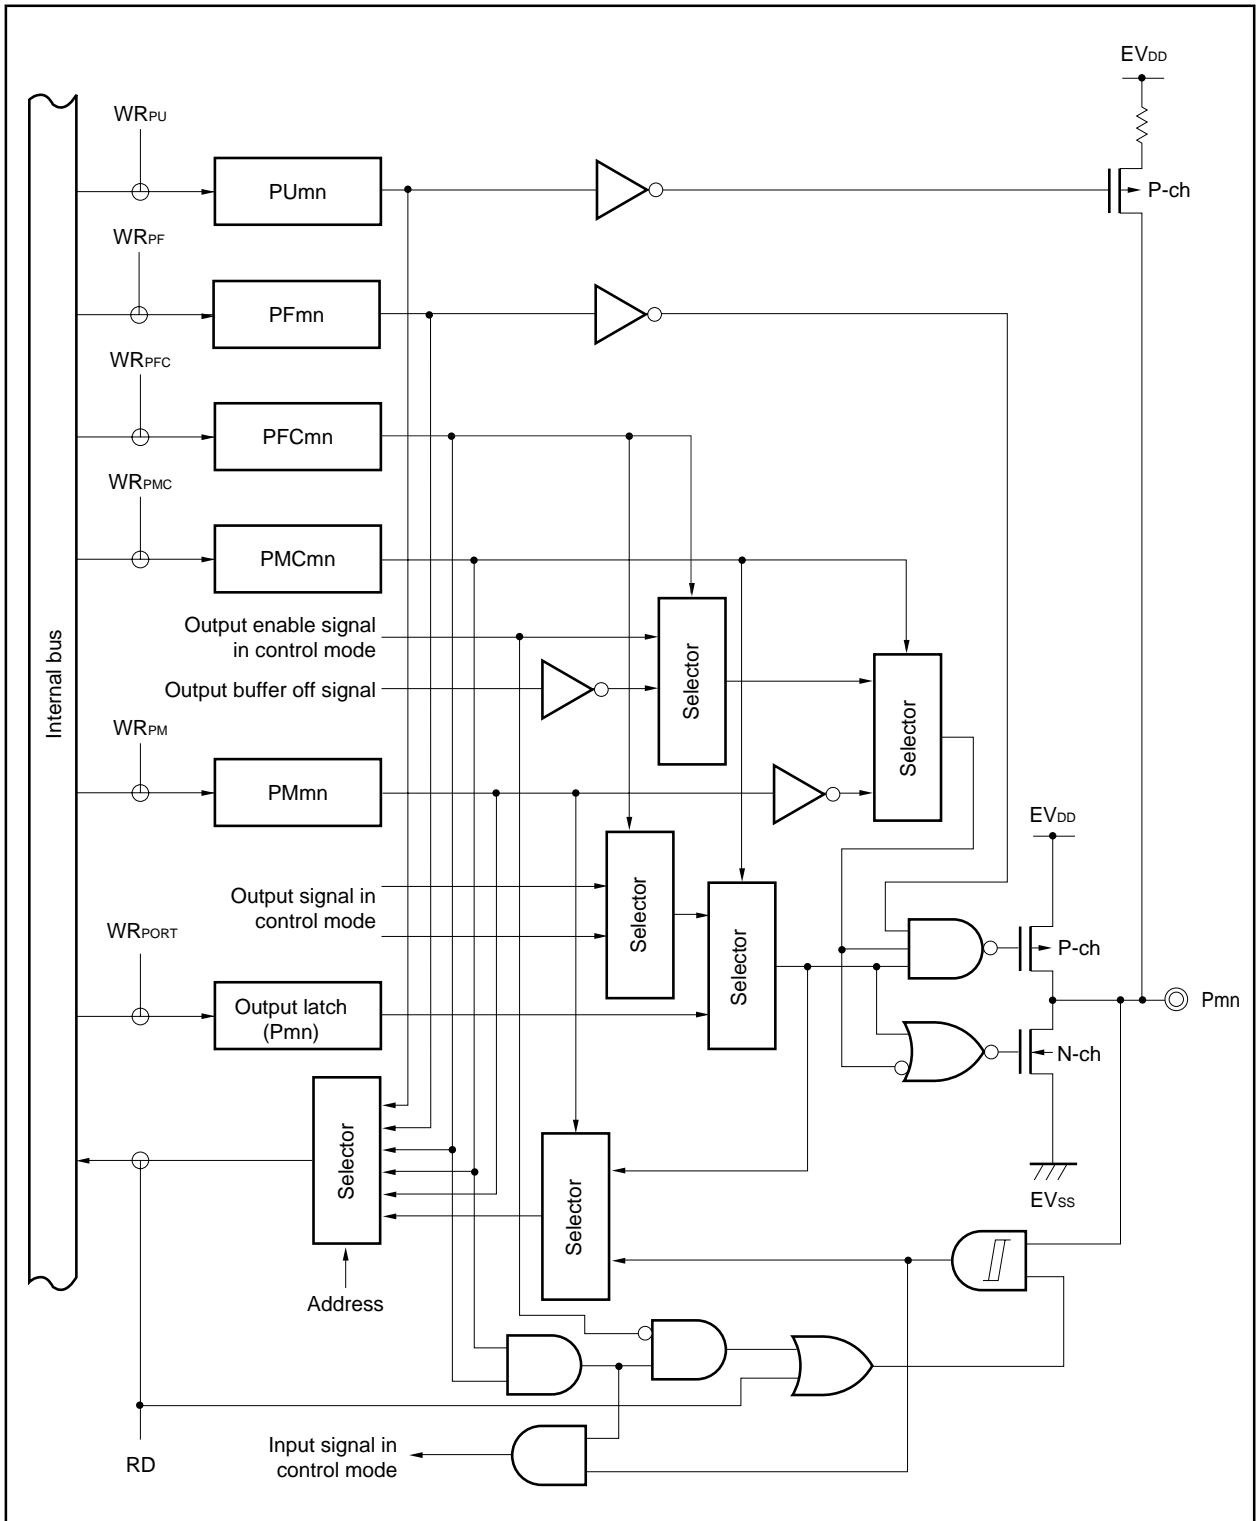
EV$_{DD}$

WR$_{PU}$

PUmn

P-ch

WR$_{PF}$

PFmn

WR$_{PFC}$

PFCmn

WR$_{PMC}$

PMCmn

Output enable signal in control mode

Output buffer off signal

Internal bus

Selector

Selector

WR$_{PM}$

PMmn

EV$_{DD}$

Output signal in control mode

Selector

Selector

WR$_{PORT}$

P-ch

Output latch (Pmn)

Pmn

N-ch

Selector

Selector

EV$_{SS}$

Address

RD

Input signal in control mode